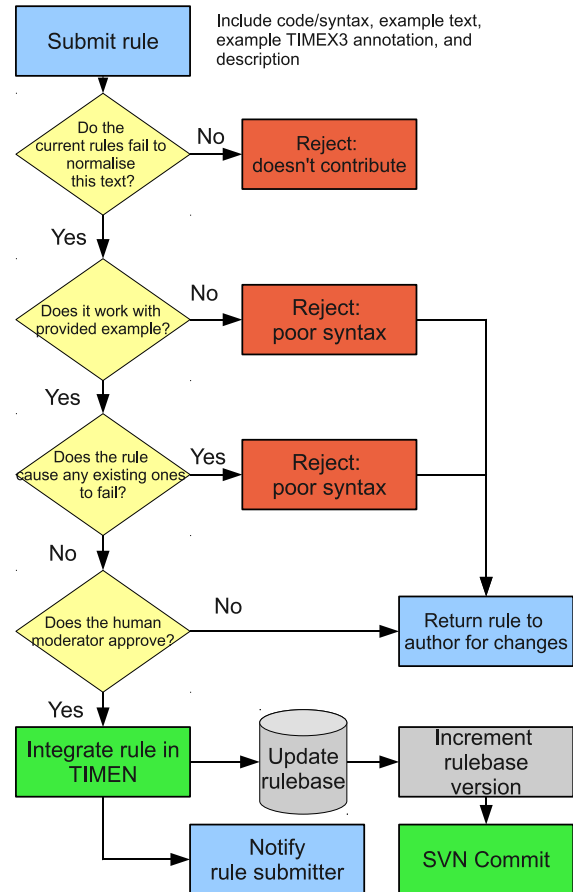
Submit rule

Include code/syntax, example text, example TIMEX3 annotation, and description

Do the current rules fail to normalise this text?

No

Reject: doesn't contribute

Yes

Does it work with provided example?

No

Reject: poor syntax

Yes

Does the rule cause any existing ones to fail?

Yes

Reject: poor syntax

No

Does the human moderator approve?

No

Return rule to author for changes

Yes

Integrate rule in TIMEN

Update rulebase

Increment rulebase version

Notify rule submitter

SVN Commit